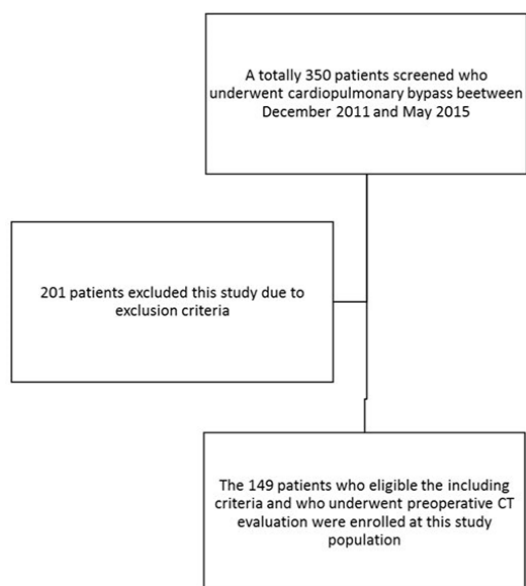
A totally 350 patients screened who underwent cardiopulmonary bypass beetween December 2011 and May 2015

201 patients excluded this study due to exclusion criteria

The 149 patients who eligible the including criteria and who underwent preoperative CT evaluation were enrolled at this study population